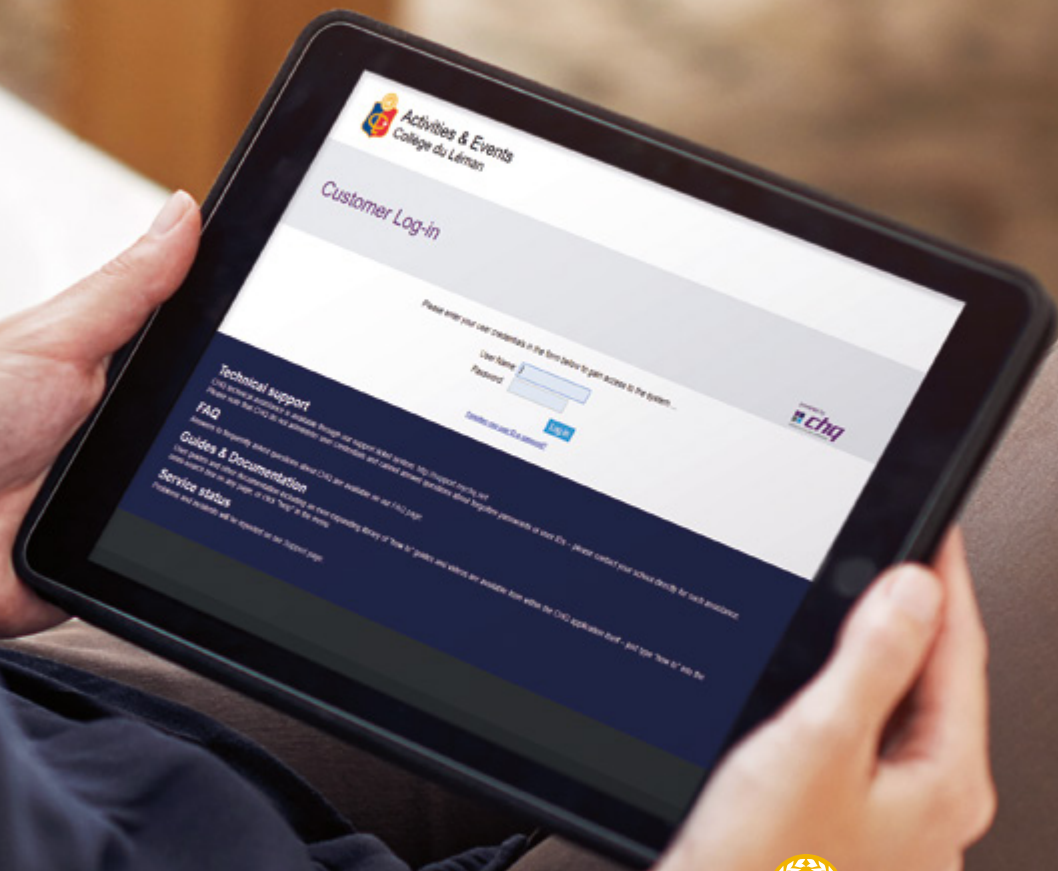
Activities & Events
Collège du Léman

Customer Log-in

Please enter your user credentials in the form below to gain access to the system...

User Name
Password

Log in

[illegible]

powered by
chq

Technical support
CHQ technical assistance is available through our support ticket system: http://support.mychq.net
Please note that CHQ do not administer user credentials and cannot answer questions about forgotten passwords or user IDs – please contact your school directly for such assistance.

FAQ
Answers to frequently asked questions about CHQ are available on our FAQ page.

Guides & Documentation
User guides and other documentation including an ever expanding library of "how to" guides and videos are available from within the CHQ application itself – just type "how to" into the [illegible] search box on any page, or click "help" in the menu.

Service status
Problems and incidents will be reported on our Support page.